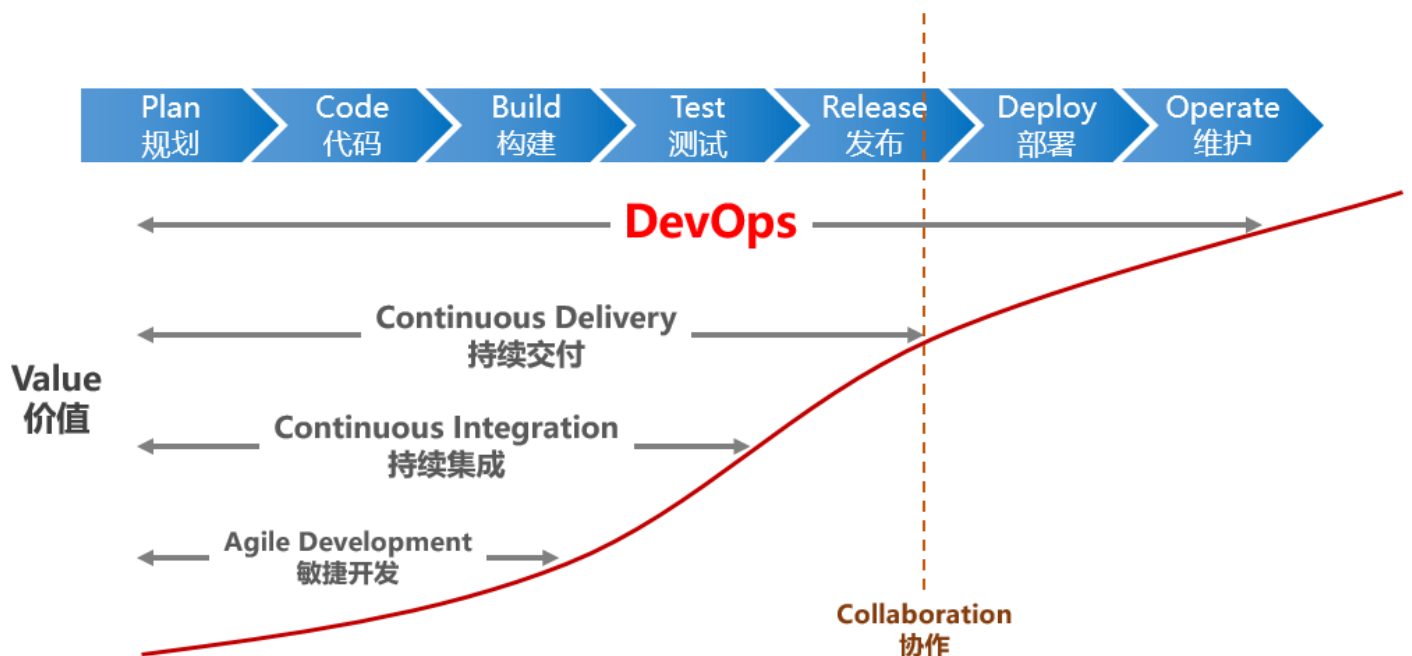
Plan
规划

Code
代码

Build
构建

Test
测试

Release
发布

Deploy
部署

Operate
维护

DevOps

Continuous Delivery
持续交付

Value
价值

Continuous Integration
持续集成

Agile Development
敏捷开发

Collaboration
协作